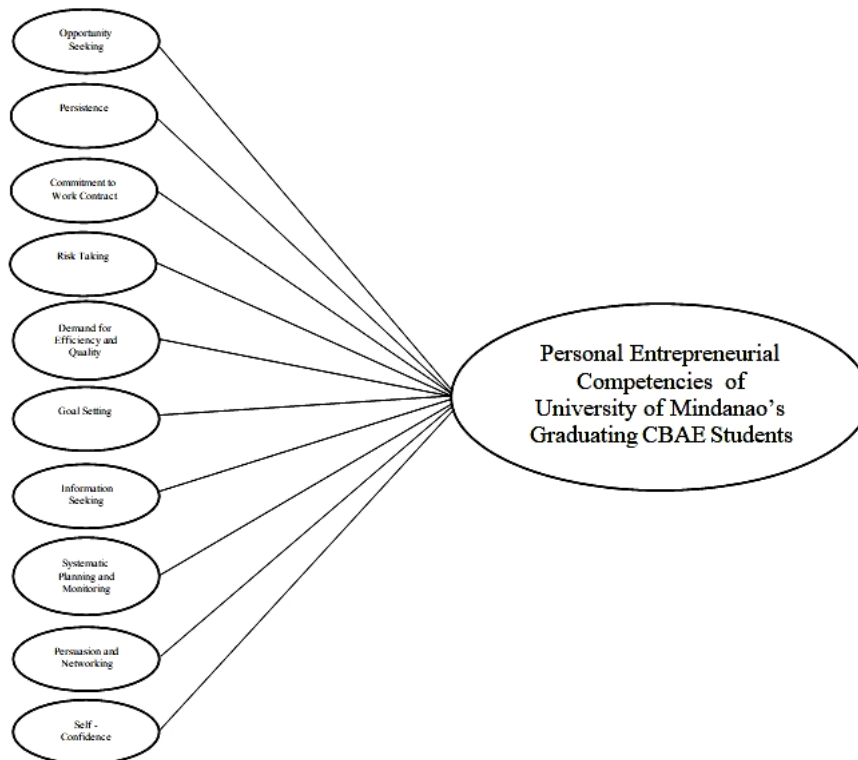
Opportunity Seeking

Persistence

Commitment to Work Contract

Risk Taking

Demand for Efficiency and Quality

Goal Setting

Information Seeking

Systematic Planning and Monitoring

Persuasion and Networking

Self - Confidence

Personal Entrepreneurial Competencies of University of Mindanao's Graduating CBAE Students